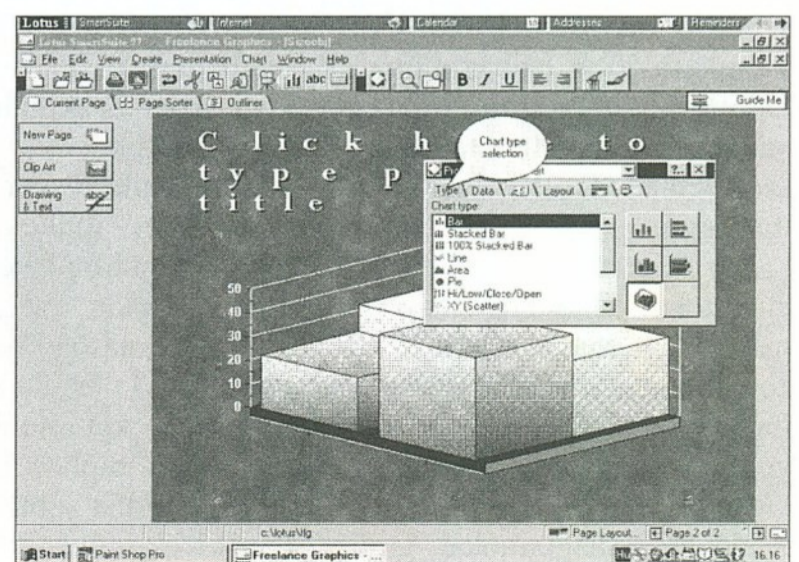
Lotus SmartSuite Internet Calendar Addresses Reminders

Lotus SmartSuite 97 - Freelance Graphics - [Screen]

File Edit View Create Presentation Chart Window Help

Current Page Page Sorter Outliner Guide Me

New Page...

Clip Art

Drawing & Text

C l i c k h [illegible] t o t y p e p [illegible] t i t l e

Chart type selection

Type Data Layout

Chart type:

Bar
Stacked Bar
100% Stacked Bar
Line
Area
Pie
Hi/Low/Close/Open
XY (Scatter)

50
40
30
20
10
0

c:\lotus\flg

Page Layout... Page 2 of 2

Start Paint Shop Pro Freelance Graphics - ...

16.16